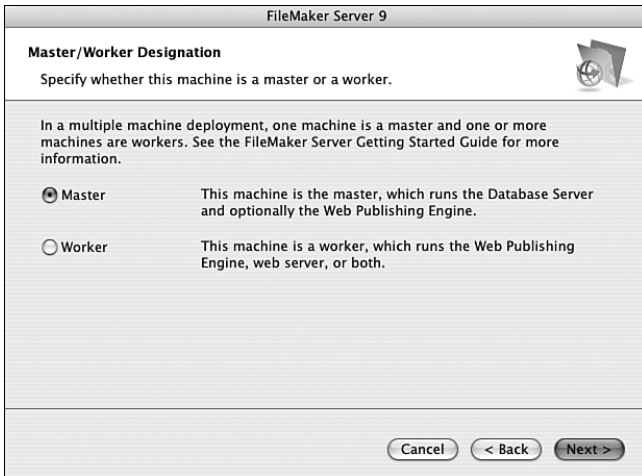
FileMaker Server 9

Master/Worker Designation

Specify whether this machine is a master or a worker.

In a multiple machine deployment, one machine is a master and one or more machines are workers. See the FileMaker Server Getting Started Guide for more information.

Master This machine is the master, which runs the Database Server and optionally the Web Publishing Engine.

Worker This machine is a worker, which runs the Web Publishing Engine, web server, or both.

Cancel < Back Next >